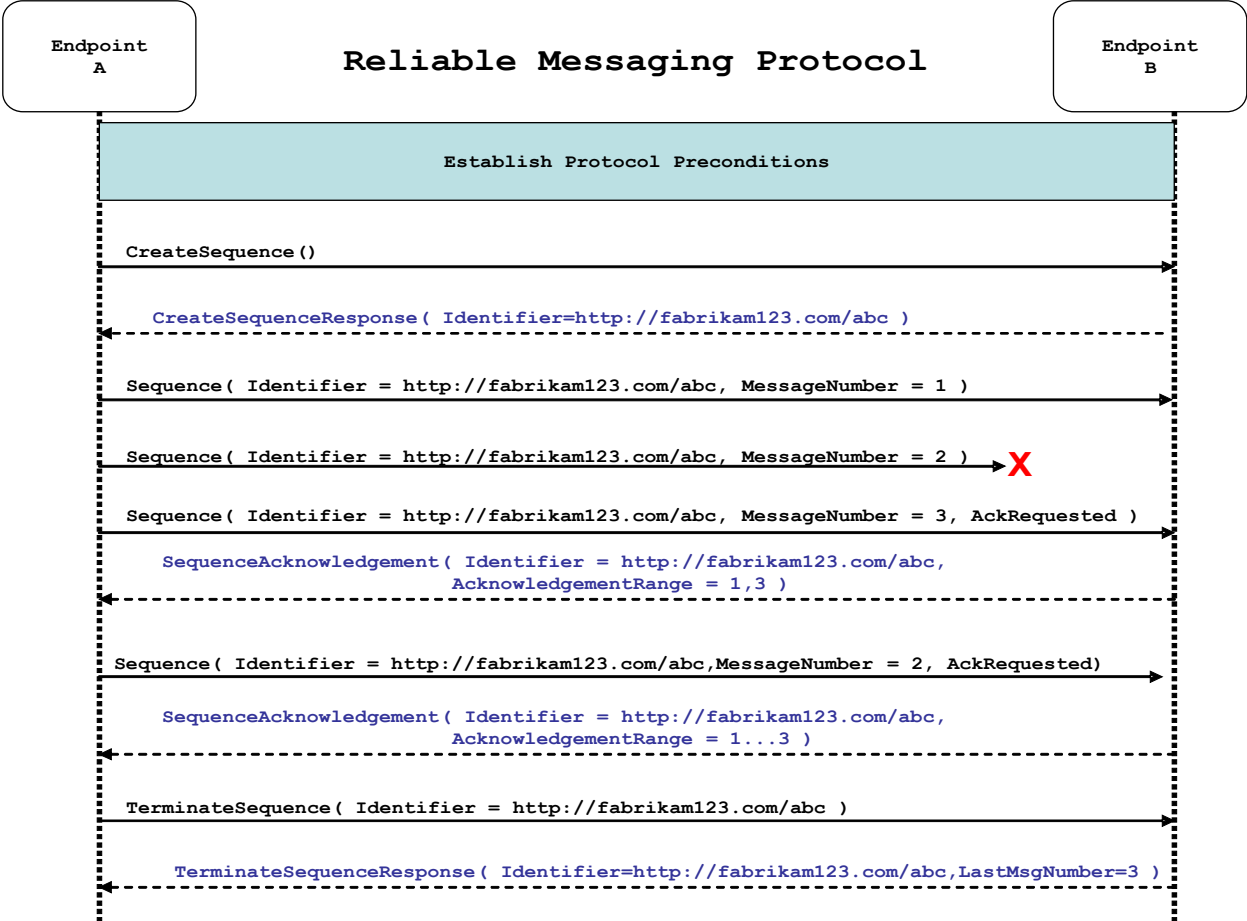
Endpoint A

Reliable Messaging Protocol

Endpoint B

Establish Protocol Preconditions

CreateSequence()

CreateSequenceResponse( Identifier=http://fabrikam123.com/abc )

Sequence( Identifier = http://fabrikam123.com/abc, MessageNumber = 1 )

Sequence( Identifier = http://fabrikam123.com/abc, MessageNumber = 2 )

X

Sequence( Identifier = http://fabrikam123.com/abc, MessageNumber = 3, AckRequested )

SequenceAcknowledgement( Identifier = http://fabrikam123.com/abc, AcknowledgementRange = 1,3 )

Sequence( Identifier = http://fabrikam123.com/abc,MessageNumber = 2, AckRequested)

SequenceAcknowledgement( Identifier = http://fabrikam123.com/abc, AcknowledgementRange = 1...3 )

TerminateSequence( Identifier = http://fabrikam123.com/abc )

TerminateSequenceResponse( Identifier=http://fabrikam123.com/abc,LastMsgNumber=3 )